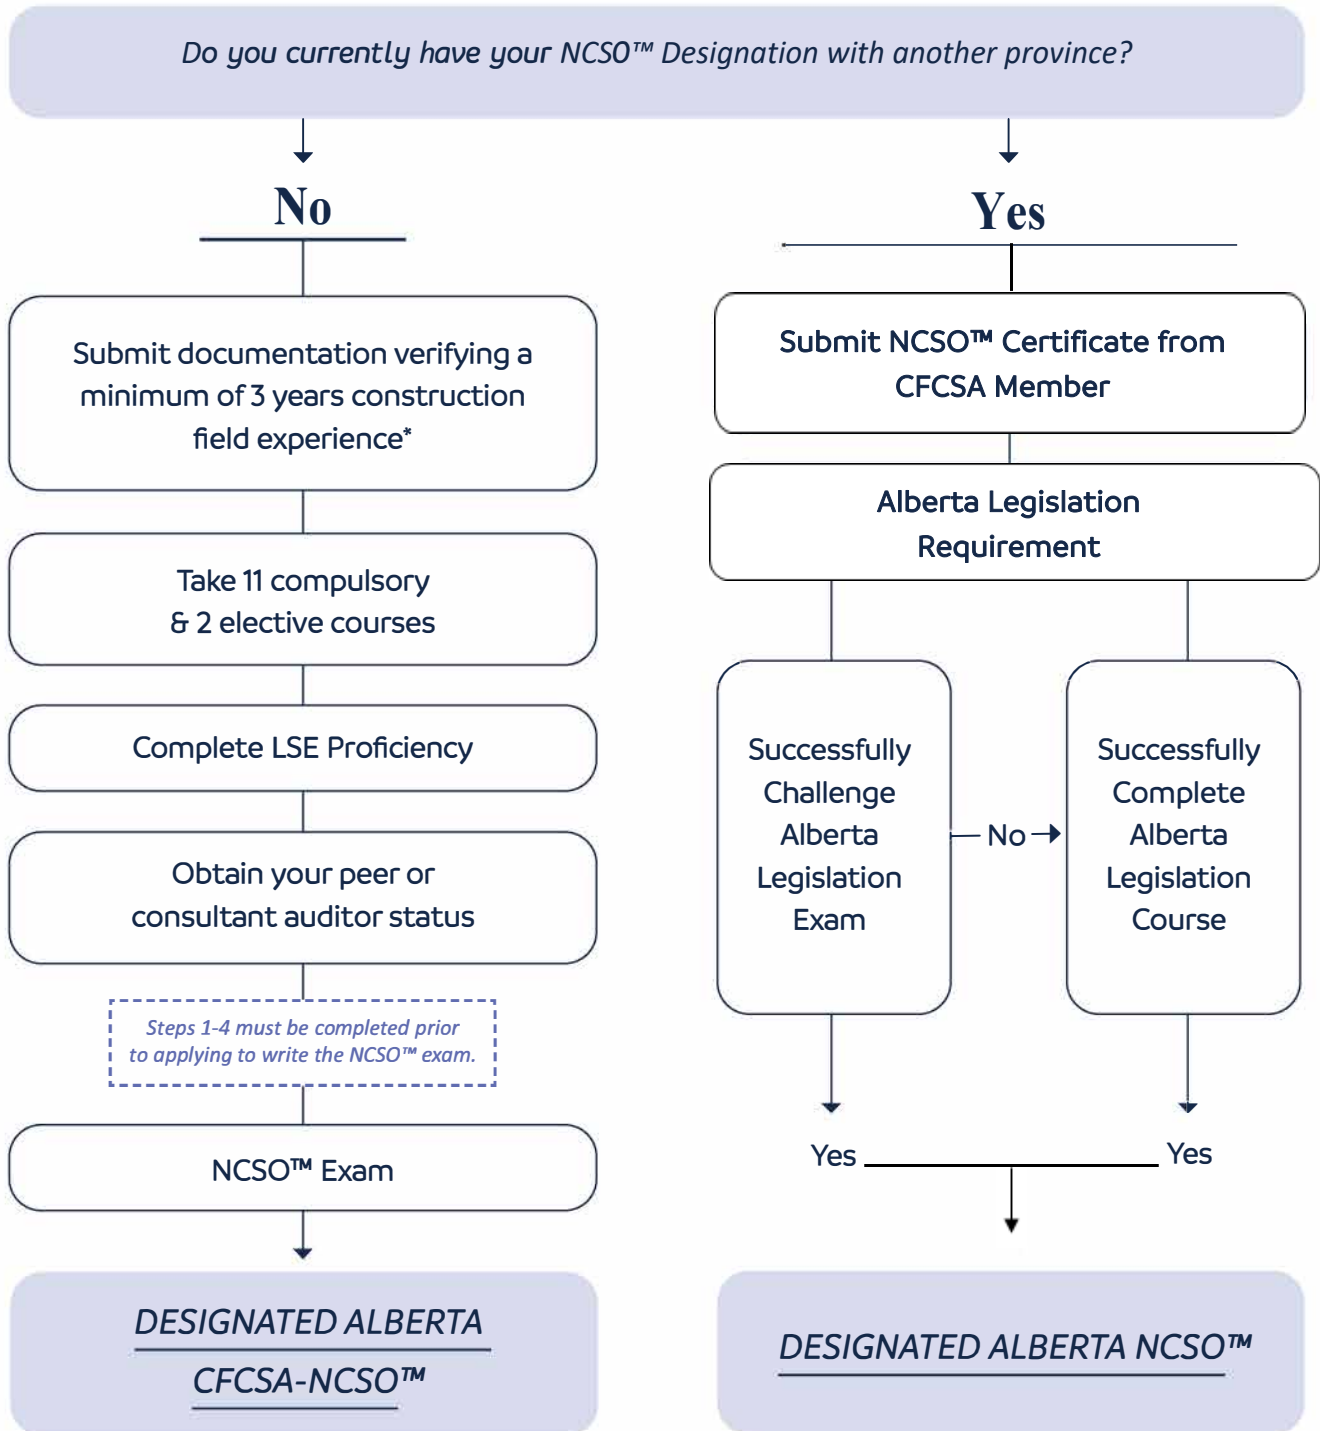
Do you currently have your NCSO™ Designation with another province?

No

Submit documentation verifying a minimum of 3 years construction field experience*

Take 11 compulsory & 2 elective courses

Complete LSE Proficiency

Obtain your peer or consultant auditor status

Steps 1-4 must be completed prior to applying to write the NCSO™ exam.

NCSO™ Exam

DESIGNATED ALBERTA CFCSA-NCSO™

Yes

Submit NCSO™ Certificate from CFCSA Member

Alberta Legislation Requirement

Successfully Challenge Alberta Legislation Exam

No

Successfully Complete Alberta Legislation Course

Yes

Yes

DESIGNATED ALBERTA NCSO™